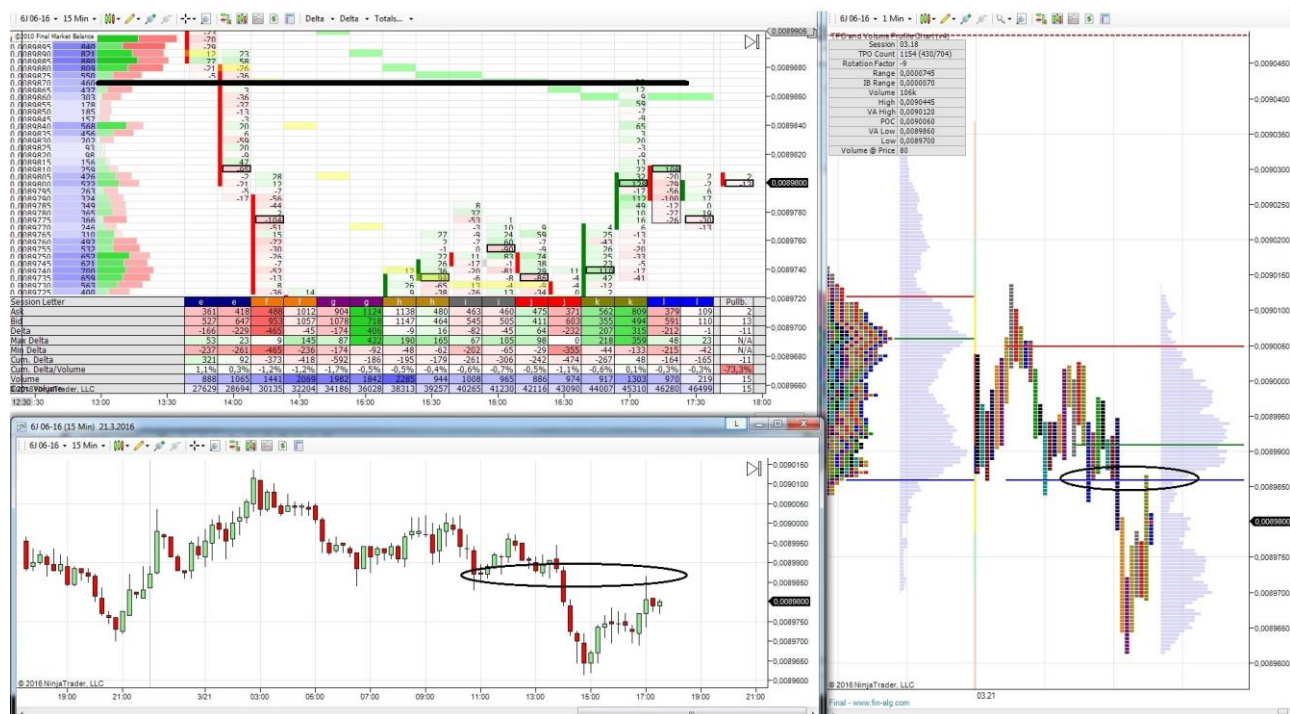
6J 06-16 • 15 Min • Delta • Delta • Totals...

©2010 Final Market Balance

0,0089905
0,0089880
0,0089860
0,0089840
0,0089820
0,0089800
0,0089780
0,0089760
0,0089740
0,0089720
0,0089700
0,0089680
0,0089660

| Session Letter | e | e | f | f | g | g | h | h | i | i | j | j | k | k | l | l | Pullb. |
|---|---|---|---|---|---|---|---|---|---|---|---|---|---|---|---|---|---|
| Ask | 361 | 418 | 488 | 1012 | 904 | 1124 | 1138 | 480 | 463 | 460 | 475 | 371 | 562 | 809 | 379 | 109 | 2 |
| Bid | 527 | 647 | 953 | 1057 | 1078 | 718 | 1147 | 464 | 545 | 505 | 411 | 603 | 355 | 494 | 591 | 110 | 13 |
| Delta | -166 | -229 | -465 | -45 | -174 | 406 | -9 | 16 | -82 | -45 | 64 | -232 | 207 | 315 | -212 | -1 | -11 |
| Max Delta | 53 | 23 | 9 | 145 | 87 | 422 | 190 | 165 | 67 | 105 | 98 | 0 | 218 | 359 | 48 | 23 | N/A |
| Min Delta | -237 | -261 | -465 | -236 | -174 | -92 | -48 | -62 | -202 | -65 | -29 | -355 | -44 | -133 | -215 | -42 | N/A |
| Cum. Delta | 321 | 92 | -373 | -418 | -592 | -186 | -195 | -179 | -261 | -306 | -242 | -474 | -267 | 48 | -164 | -165 | -11 |
| Cum. Delta/Volume | 1,1% | 0,3% | -1,2% | -1,2% | -1,7% | -0,5% | -0,5% | -0,4% | -0,6% | -0,7% | -0,5% | -1,1% | -0,6% | 0,1% | -0,3% | -0,3% | -73,3% |
| Volume | 888 | 1065 | 1441 | 2069 | 1982 | 1842 | 2285 | 944 | 1008 | 965 | 886 | 974 | 917 | 1303 | 970 | 219 | 15 |
| Cum. Volume | 27629 | 28694 | 30135 | 32204 | 34186 | 36028 | 38313 | 39257 | 40265 | 41230 | 42116 | 43090 | 44007 | 45310 | 46280 | 46499 | 15 |

©2016 NinjaTrader, LLC
12:30 13:00 13:30 14:00 14:30 15:00 15:30 16:00 16:30 17:00 17:30 18:00

6J 06-16 (15 Min) 21.3.2016
6J 06-16 • 15 Min •
0,0090150
0,0090100
0,0090050
0,0090000
0,0089950
0,0089900
0,0089850
0,0089800
0,0089750
0,0089700
0,0089650
0,0089600
© 2016 NinjaTrader, LLC
19:00 21:00 3/21 03:00 06:00 07:00 09:00 11:00 13:00 15:00 17:00 19:00 21:00

6J 06-16 • 1 Min •
TPO and Volume Profile Chart (rel)
Session 03.18
TPO Count 1154 (430/704)
Rotation Factor -9
Range 0,0000745
IB Range 0,0000070
Volume 106k
High 0,0090445
VA High 0,0090120
POC 0,0090060
VA Low 0,0089860
Low 0,0089700
Volume @ Price 80
0,0090450
0,0090400
0,0090350
0,0090300
0,0090250
0,0090200
0,0090150
0,0090100
0,0090050
0,0090000
0,0089950
0,0089900
0,0089850
0,0089800
0,0089750
0,0089700
0,0089650
0,0089600
© 2016 NinjaTrader, LLC
03.21
Final - www.fin-alg.com